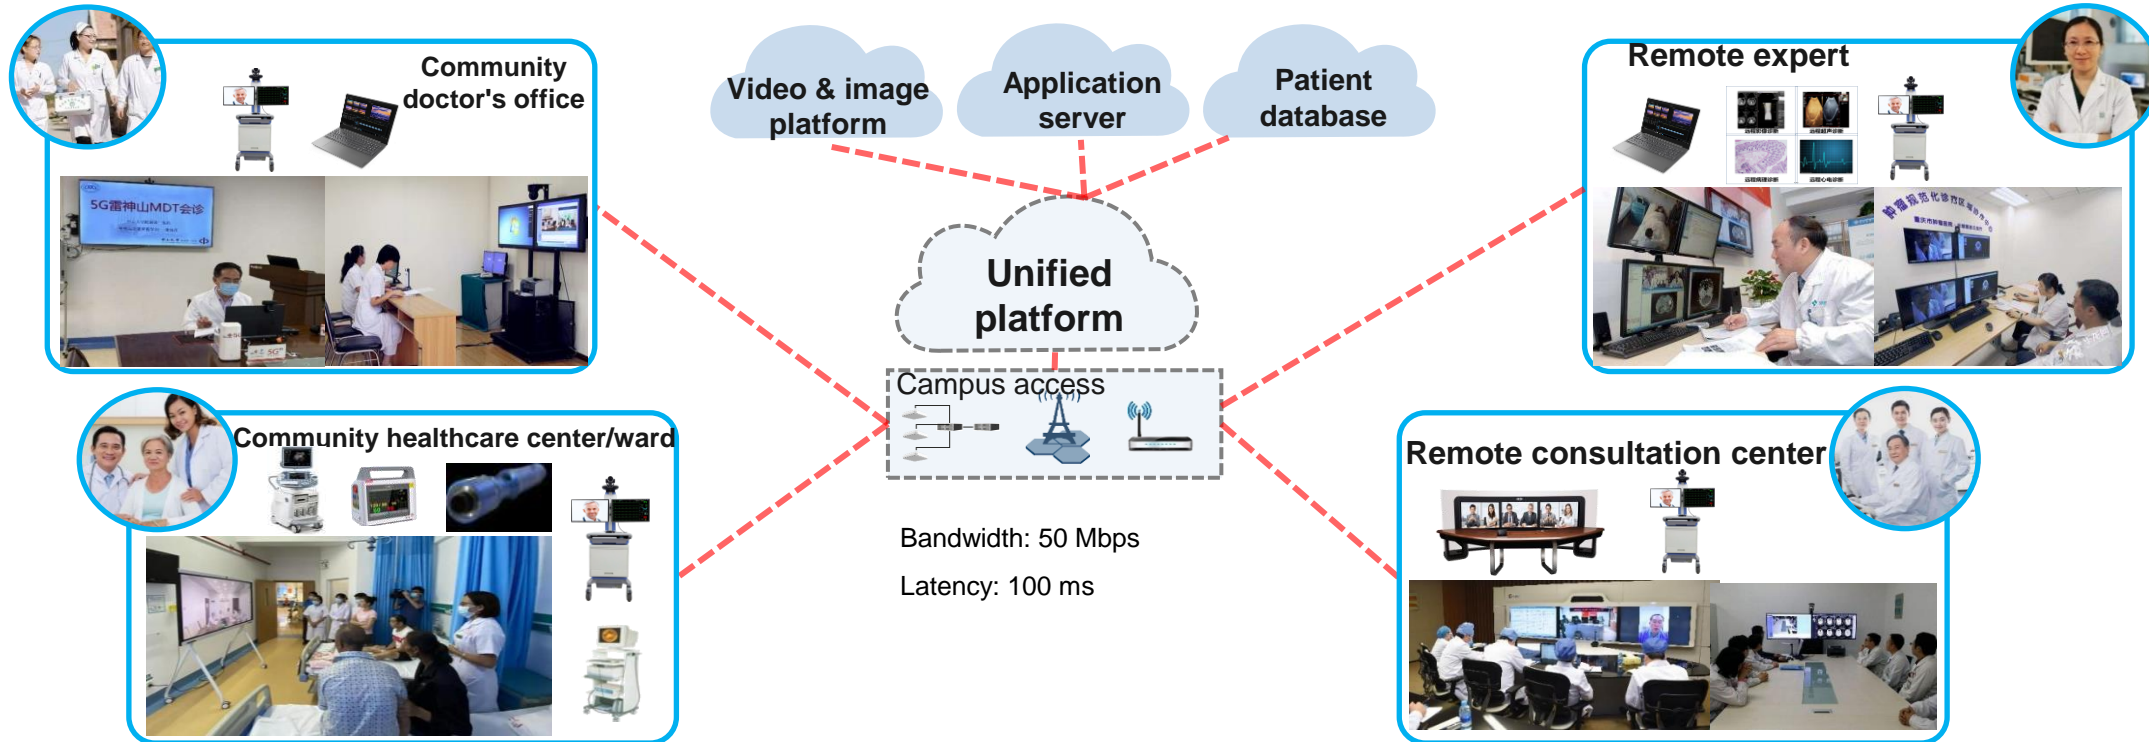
Community doctor's office

5G雷神山MDT会诊

Video & image platform

Application server

Patient database

Remote expert

Unified platform

Campus access

Community healthcare center/ward

Remote consultation center

Bandwidth: 50 Mbps

Latency: 100 ms